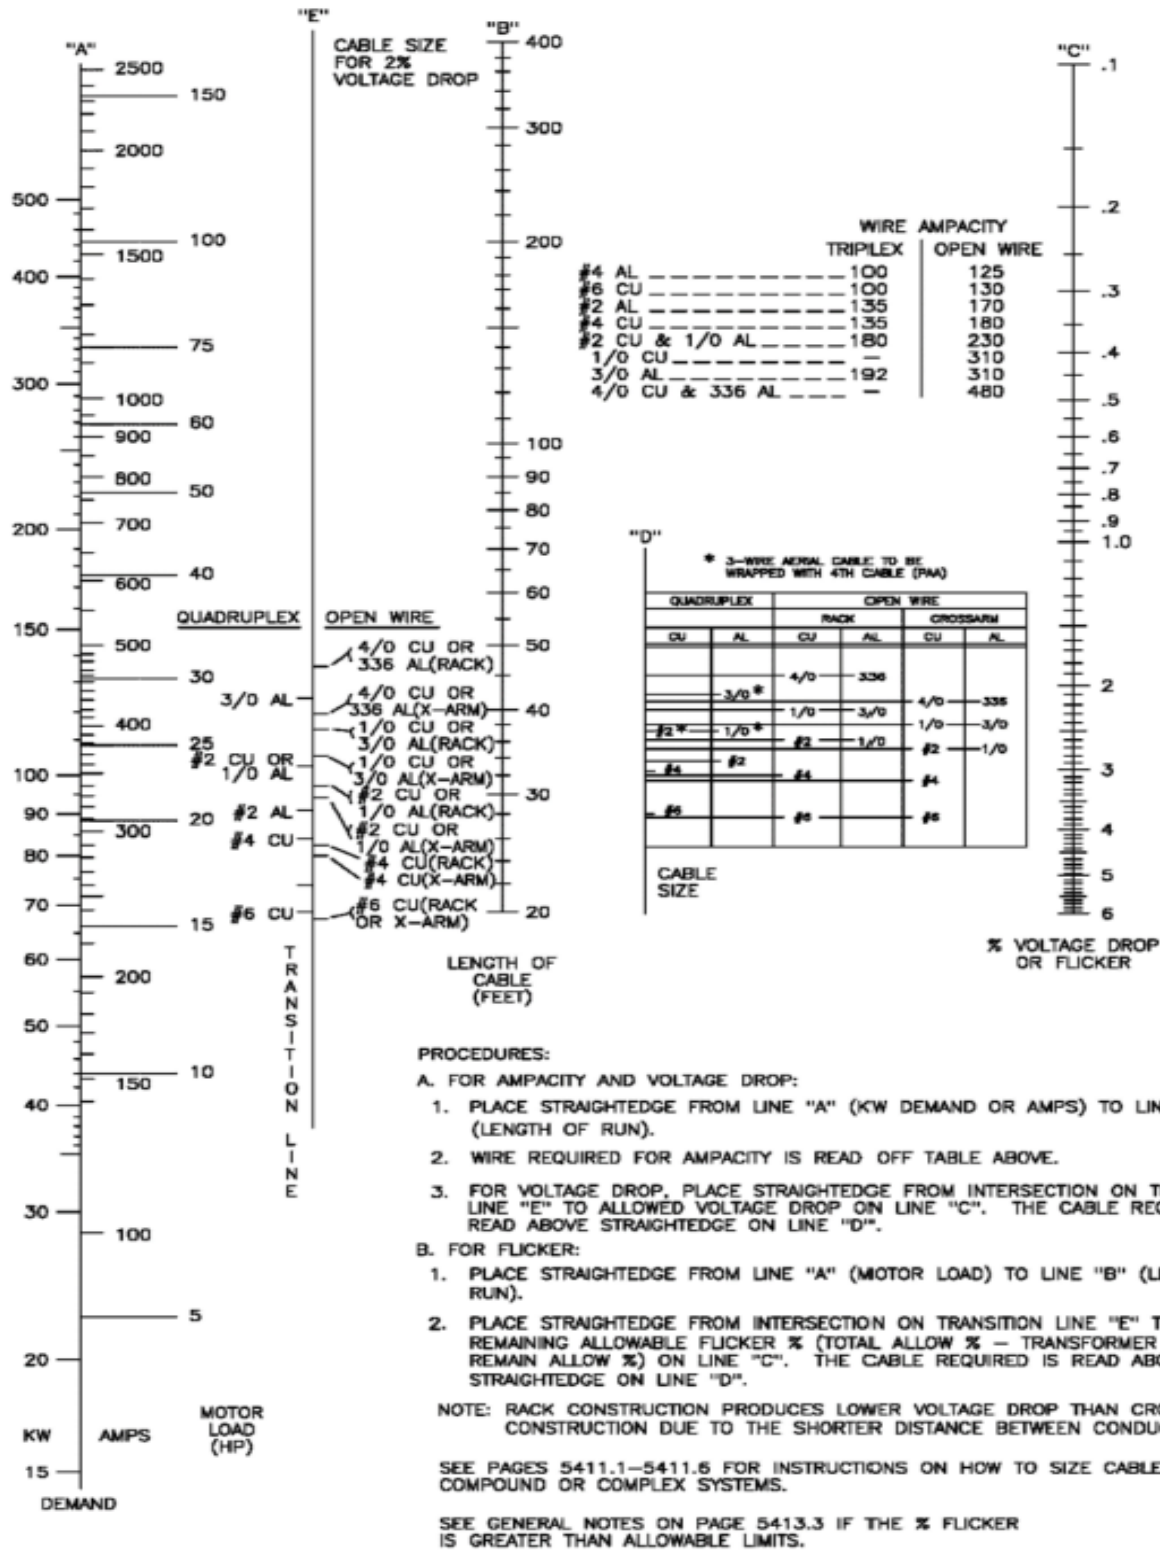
"A"

2500
150
2000
500
100
1500
400
75
300
1000
60
900
800
50
200
700
40
600
150
500
30
400
25
100
90
20
300
80
70
15
60
200
50
10
150
40
30
100
5
20
15

KW AMPS MOTOR LOAD (HP)

DEMAND

"E"

CABLE SIZE FOR 2% VOLTAGE DROP

QUADRUPLEX OPEN WIRE

3/0 AL
#2 CU OR 1/0 AL
#2 AL
#4 CU
#6 CU

4/0 CU OR 336 AL(RACK)
4/0 CU OR 336 AL(X-ARM)
1/0 CU OR 3/0 AL(RACK)
1/0 CU OR 3/0 AL(X-ARM)
#2 CU OR 1/0 AL(RACK)
#2 CU OR 1/0 AL(X-ARM)
#4 CU(RACK)
#4 CU(X-ARM)
#6 CU(RACK OR X-ARM)

TRANSITION LINE

"B"

400
300
200
100
90
80
70
60
50
40
30
20

LENGTH OF CABLE (FEET)

WIRE AMPACITY

| | TRIPLEX | OPEN WIRE |
|---|---|---|
| #4 AL | 100 | 125 |
| #6 CU | 100 | 130 |
| #2 AL | 135 | 170 |
| #4 CU | 135 | 180 |
| #2 CU & 1/0 AL | 180 | 230 |
| 1/0 CU | — | 310 |
| 3/0 AL | 192 | 310 |
| 4/0 CU & 336 AL | — | 480 |

"D"

* 3-WIRE AERIAL CABLE TO BE WRAPPED WITH 4TH CABLE (PAA)

| QUADRUPLEX | | OPEN WIRE | | | |
|---|---|---|---|---|---|
| | | RACK | | CROSSARM | |
| CU | AL | CU | AL | CU | AL |
| | | 4/0 | 336 | | |
| | 3/0 * | | | 4/0 | 336 |
| | | 1/0 | 3/0 | 1/0 | 3/0 |
| #2 * | 1/0 * | #2 | 1/0 | #2 | 1/0 |
| | #2 | | | | |
| #4 | | #4 | | #4 | |
| #6 | | #6 | | #6 | |

CABLE SIZE

"C"

.1
.2
.3
.4
.5
.6
.7
.8
.9
1.0
2
3
4
5
6

% VOLTAGE DROP OR FLICKER

PROCEDURES:

A. FOR AMPACITY AND VOLTAGE DROP:

1. PLACE STRAIGHTEDGE FROM LINE "A" (KW DEMAND OR AMPS) TO LIN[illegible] (LENGTH OF RUN).

2. WIRE REQUIRED FOR AMPACITY IS READ OFF TABLE ABOVE.

3. FOR VOLTAGE DROP, PLACE STRAIGHTEDGE FROM INTERSECTION ON T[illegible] LINE "E" TO ALLOWED VOLTAGE DROP ON LINE "C". THE CABLE REQ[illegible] READ ABOVE STRAIGHTEDGE ON LINE "D".

B. FOR FLICKER:

1. PLACE STRAIGHTEDGE FROM LINE "A" (MOTOR LOAD) TO LINE "B" (L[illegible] RUN).

2. PLACE STRAIGHTEDGE FROM INTERSECTION ON TRANSITION LINE "E" T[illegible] REMAINING ALLOWABLE FLICKER % (TOTAL ALLOW % — TRANSFORMER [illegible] REMAIN ALLOW %) ON LINE "C". THE CABLE REQUIRED IS READ ABO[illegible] STRAIGHTEDGE ON LINE "D".

NOTE: RACK CONSTRUCTION PRODUCES LOWER VOLTAGE DROP THAN CRO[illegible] CONSTRUCTION DUE TO THE SHORTER DISTANCE BETWEEN CONDU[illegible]

SEE PAGES 5411.1—5411.6 FOR INSTRUCTIONS ON HOW TO SIZE CABLE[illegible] COMPOUND OR COMPLEX SYSTEMS.

SEE GENERAL NOTES ON PAGE 5413.3 IF THE % FLICKER IS GREATER THAN ALLOWABLE LIMITS.